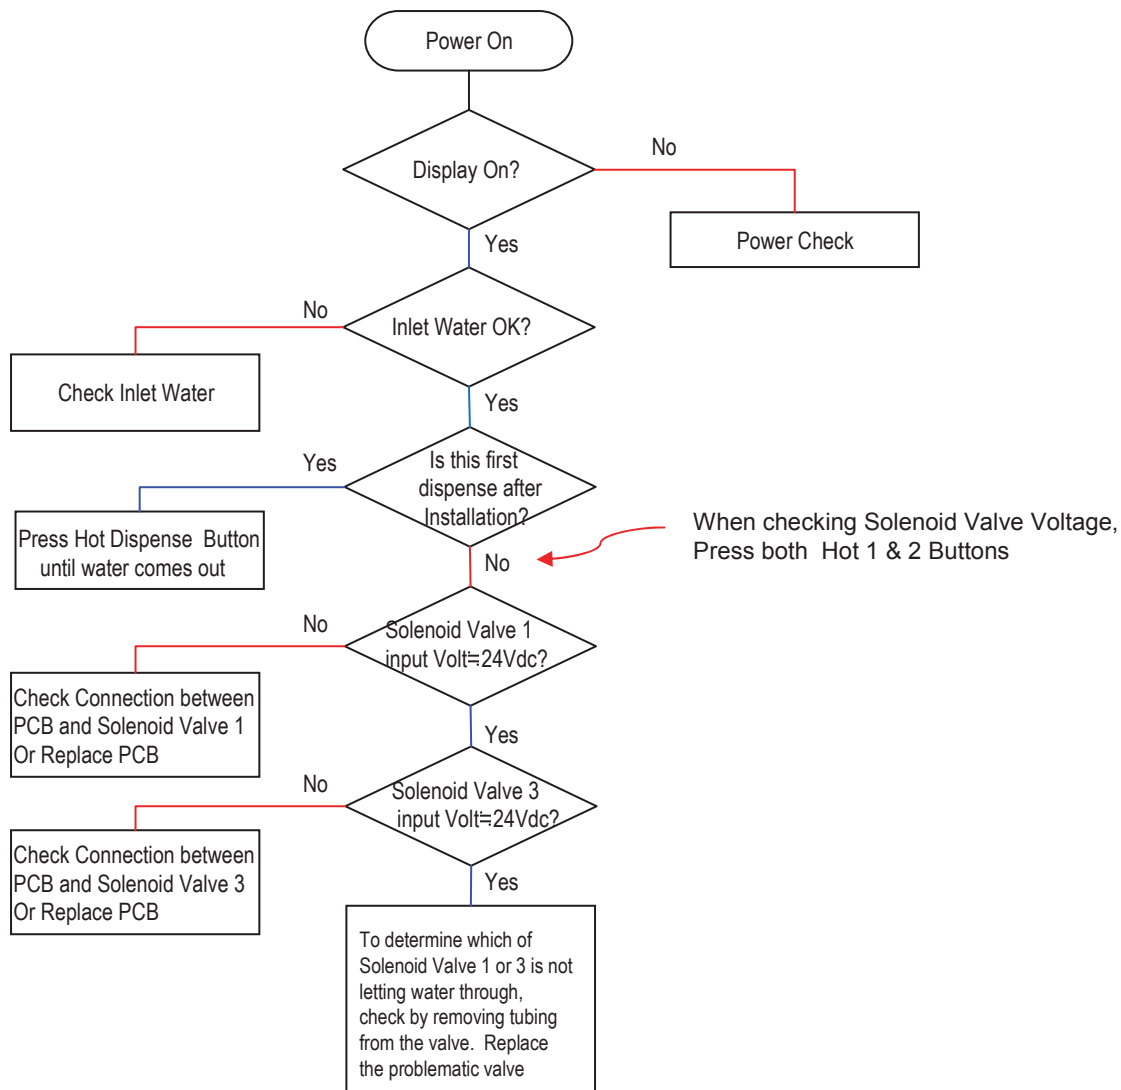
Power On

Display On?

No

Power Check

Yes

No

Inlet Water OK?

Check Inlet Water

Yes

Yes

Is this first dispense after Installation?

Press Hot Dispense Button until water comes out

When checking Solenoid Valve Voltage, Press both Hot 1 & 2 Buttons

No

No

Solenoid Valve 1 input Volt=24Vdc?

Check Connection between PCB and Solenoid Valve 1 Or Replace PCB

Yes

No

Solenoid Valve 3 input Volt=24Vdc?

Check Connection between PCB and Solenoid Valve 3 Or Replace PCB

Yes

To determine which of Solenoid Valve 1 or 3 is not letting water through, check by removing tubing from the valve. Replace the problematic valve